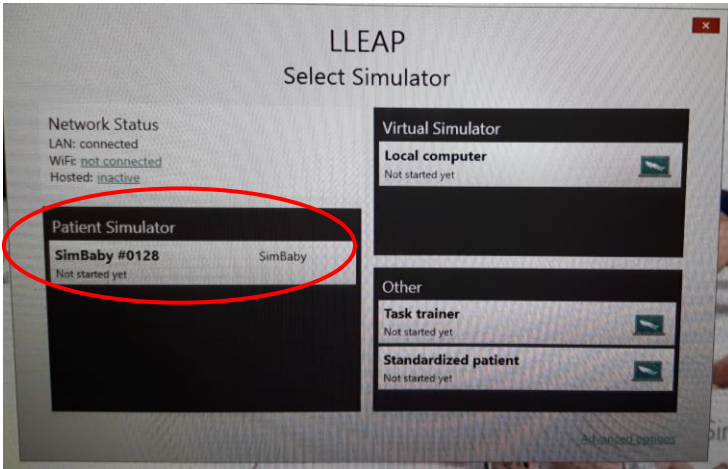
LLEAP
Select Simulator

Network Status
LAN: connected
WiFi: not connected
Hosted: inactive

Patient Simulator
SimBaby #0128 SimBaby
Not started yet

Virtual Simulator
Local computer
Not started yet

Other
Task trainer
Not started yet
Standardized patient
Not started yet

Advanced options